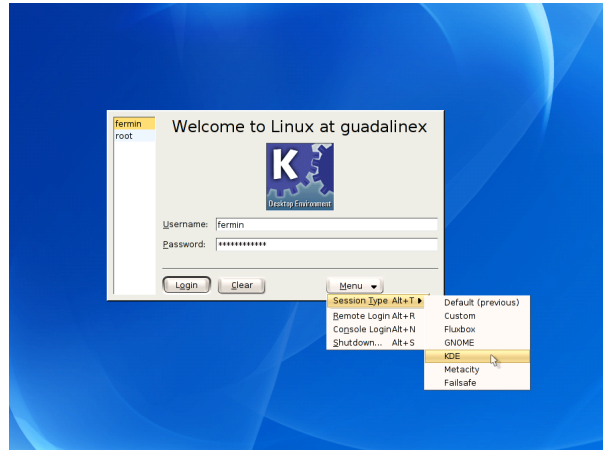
fermin
root

Welcome to Linux at guadalinex

K
Desktop Environment

Username: fermin
Password: *************

Login
Clear
Menu

Session Type Alt+T
Remote Login Alt+R
Console Login Alt+N
Shutdown... Alt+S

Default (previous)
Custom
Fluxbox
GNOME
KDE
Metacity
Failsafe